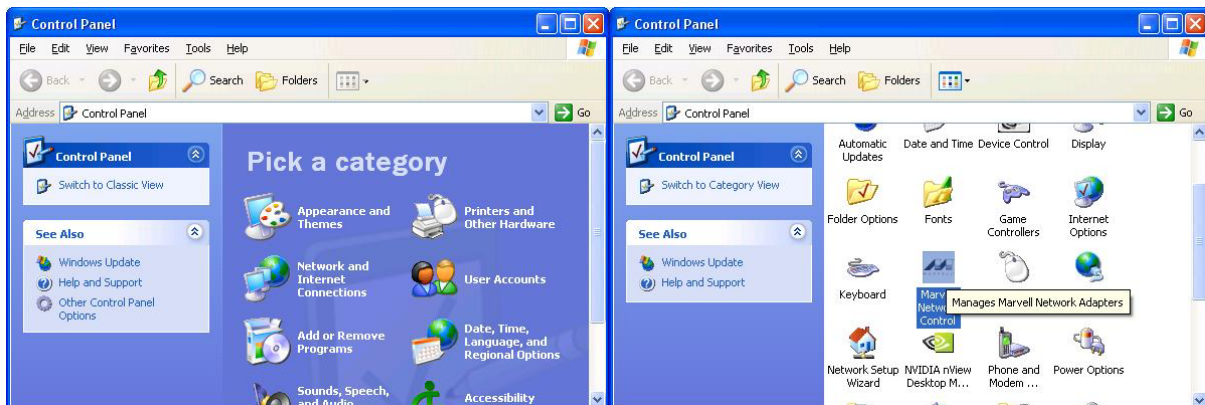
Control Panel

File Edit View Favorites Tools Help

Back Search Folders

Address Control Panel Go

Control Panel

Switch to Classic View

See Also

Windows Update

Help and Support

Other Control Panel Options

Pick a category

Appearance and Themes

Printers and Other Hardware

Network and Internet Connections

User Accounts

Add or Remove Programs

Date, Time, Language, and Regional Options

Sounds, Speech, and Audio

Accessibility

Control Panel

File Edit View Favorites Tools Help

Back Search Folders

Address Control Panel Go

Control Panel

Switch to Category View

See Also

Windows Update

Help and Support

Automatic Updates

Date and Time

Device Control

Display

Folder Options

Fonts

Game Controllers

Internet Options

Keyboard

Marv Netw Control

Manages Marvell Network Adapters

Network Setup Wizard

NVIDIA nView Desktop M...

Phone and Modem ...

Power Options